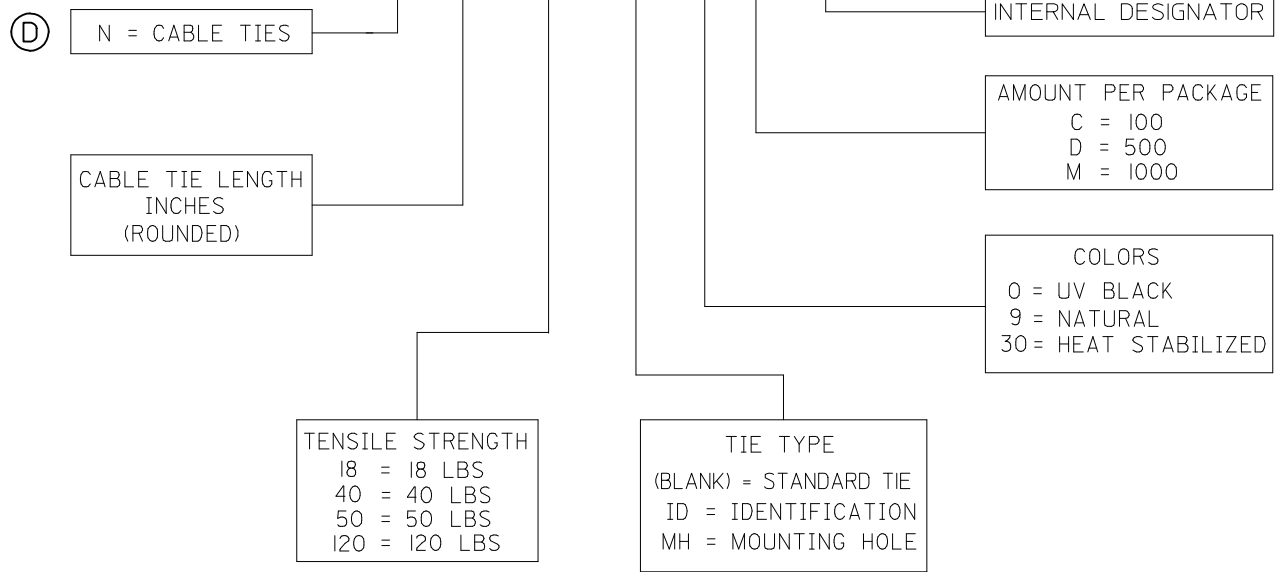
D

N = CABLE TIES

INTERNAL DESIGNATOR

AMOUNT PER PACKAGE
C = 100
D = 500
M = 1000

CABLE TIE LENGTH
INCHES
(ROUNDED)

COLORS
0 = UV BLACK
9 = NATURAL
30 = HEAT STABILIZED

TENSILE STRENGTH
18 = 18 LBS
40 = 40 LBS
50 = 50 LBS
120 = 120 LBS

TIE TYPE
(BLANK) = STANDARD TIE
ID = IDENTIFICATION
MH = MOUNTING HOLE